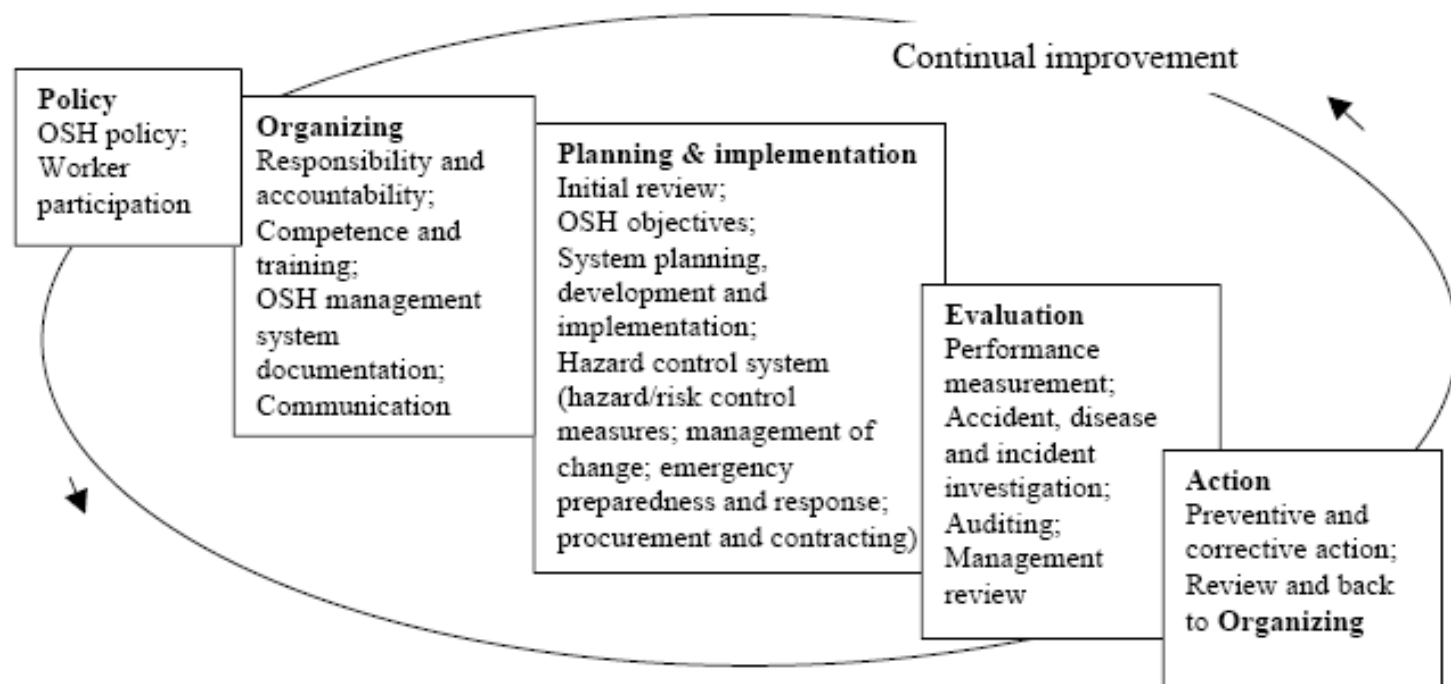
Continual improvement

Policy
OSH policy;
Worker participation

Organizing
Responsibility and accountability;
Competence and training;
OSH management system documentation;
Communication

Planning & implementation
Initial review;
OSH objectives;
System planning, development and implementation;
Hazard control system (hazard/risk control measures; management of change; emergency preparedness and response; procurement and contracting)

Evaluation
Performance measurement;
Accident, disease and incident investigation;
Auditing;
Management review

Action
Preventive and corrective action;
Review and back to Organizing